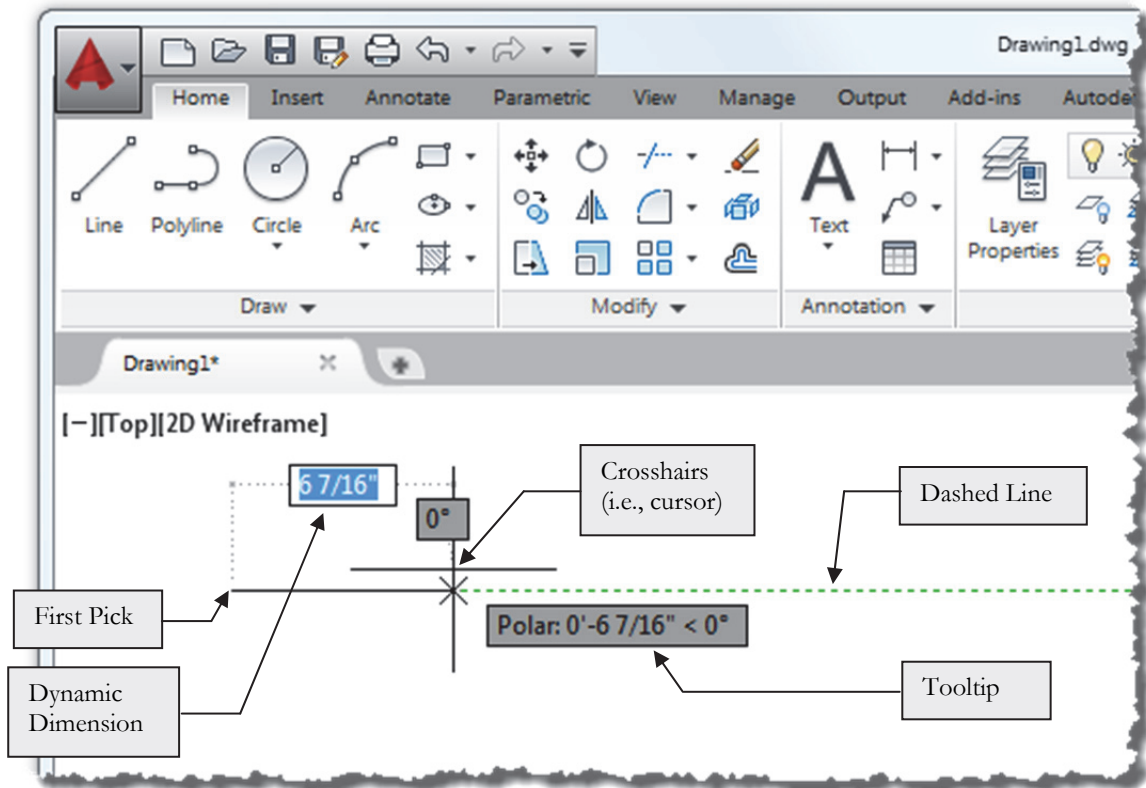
Drawing1.dwg

Home Insert Annotate Parametric View Manage Output Add-ins Autode

Line Polyline Circle Arc

Draw

Modify

Text

Annotation

Layer Properties

Drawing1*

[−][Top][2D Wireframe]

6 7/16"

0°

Crosshairs (i.e., cursor)

Dashed Line

First Pick

Polar: 0'-6 7/16" < 0°

Dynamic Dimension

Tooltip